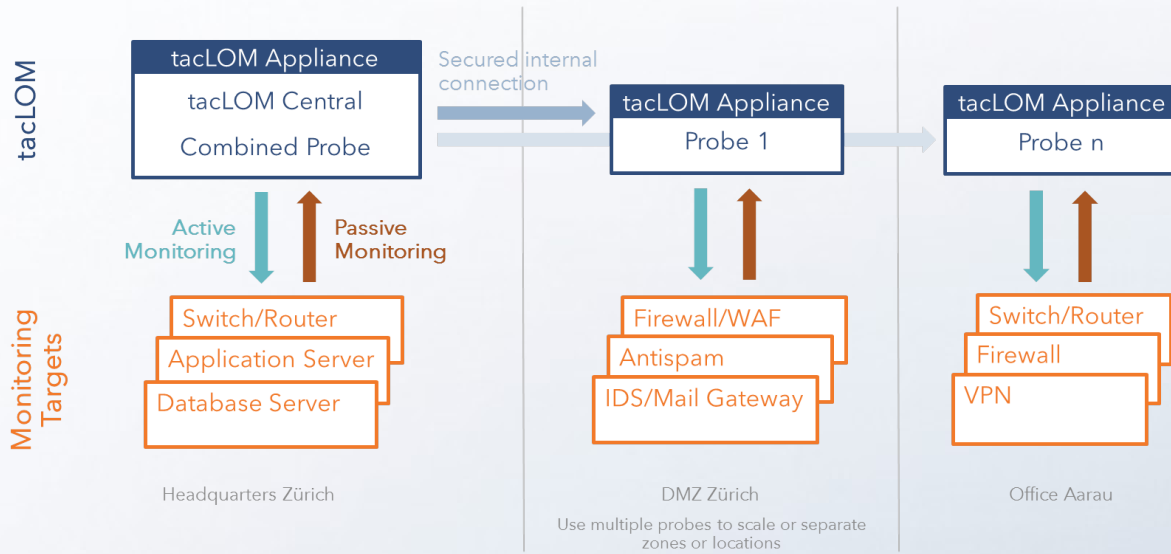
tacLOM

tacLOM Appliance
tacLOM Central
Combined Probe

Secured internal connection

tacLOM Appliance
Probe 1

tacLOM Appliance
Probe n

Active Monitoring

Passive Monitoring

Monitoring Targets

Switch/Router
Application Server
Database Server

Firewall/WAF
Antispam
IDS/Mail Gateway

Switch/Router
Firewall
VPN

Headquarters Zürich

DMZ Zürich

Use multiple probes to scale or separate zones or locations

Office Aarau